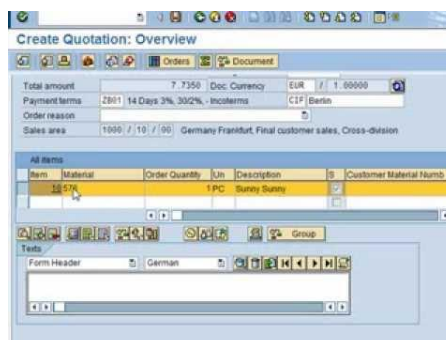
Create Quotation: Overview

Orders Document

Total amount 7.7350 Doc. Currency EUR / 1.00000

Payment terms ZB01 14 Days 3%, 30/2%, - Incoterms CIF Berlin

Order reason

Sales area 1000 / 10 / 00 Germany Frankfurt, Final customer sales, Cross-division

All items

| Item | Material | Order Quantity | Un | Description | S | Customer Material Numb |
|---|---|---|---|---|---|---|
| 10 | 578 | 1 | PC | Sunny Sunny | | |
| | | | | | | |

Group

Texts

Form Header German